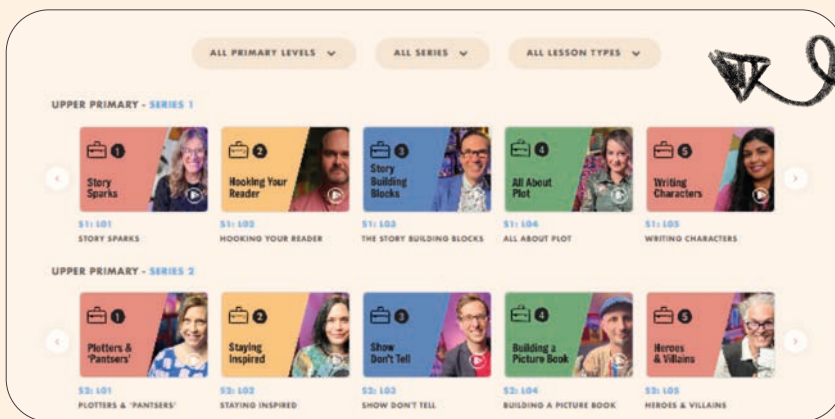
ALL PRIMARY LEVELS ⌄ ALL SERIES ⌄ ALL LESSON TYPES ⌄

UPPER PRIMARY - SERIES 1

1 Story Sparks
S1: L01
STORY SPARKS

2 Hooking Your Reader
S1: L02
HOOKING YOUR READER

3 Story Building Blocks
S1: L03
THE STORY BUILDING BLOCKS

4 All About Plot
S1: L04
ALL ABOUT PLOT

5 Writing Characters
S1: L05
WRITING CHARACTERS

UPPER PRIMARY - SERIES 2

1 Plotters & 'Pantsers'
S2: L01
PLOTTERS & 'PANTSERS'

2 Staying Inspired
S2: L02
STAYING INSPIRED

3 Show Don't Tell
S2: L03
SHOW DON'T TELL

4 Building a Picture Book
S2: L04
BUILDING A PICTURE BOOK

5 Heroes & Villains
S2: L05
HEROES & VILLAINS